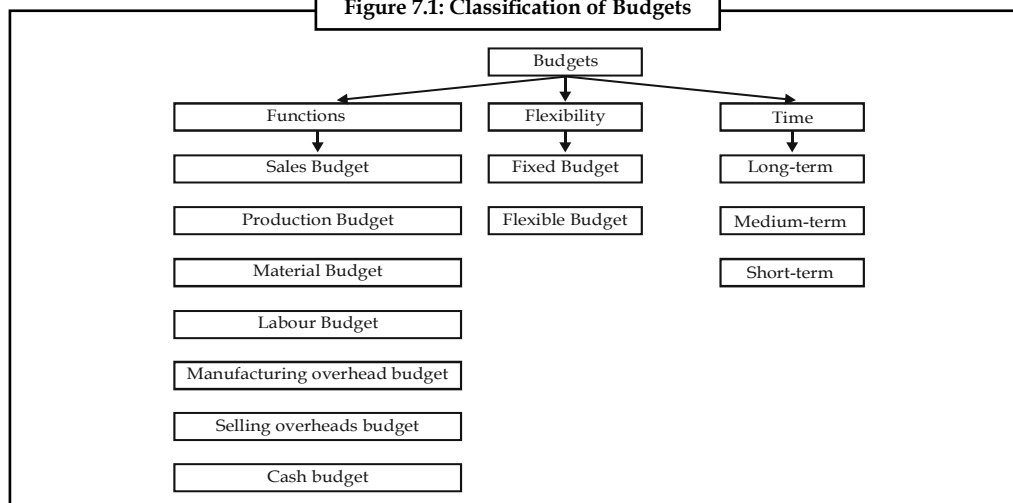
Figure 7.1: Classification of Budgets

Budgets

Functions

Flexibility

Time

Sales Budget

Fixed Budget

Long-term

Production Budget

Flexible Budget

Medium-term

Material Budget

Short-term

Labour Budget

Manufacturing overhead budget

Selling overheads budget

Cash budget